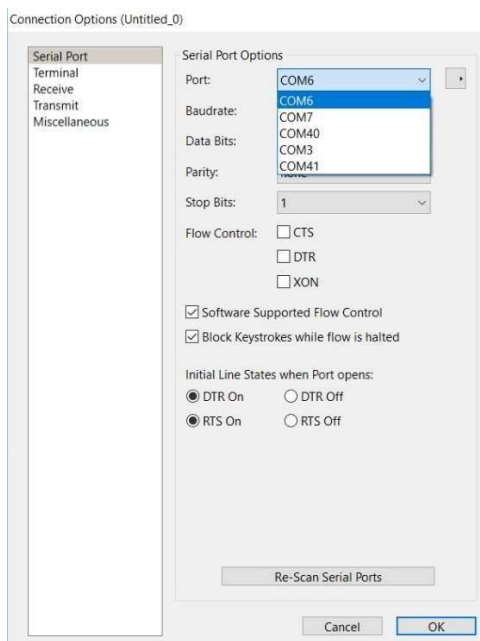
Connection Options (Untitled_0)

Serial Port
Terminal
Receive
Transmit
Miscellaneous

Serial Port Options

Port: COM6

COM6
COM7
COM40
COM3
COM41

Baudrate:

Data Bits:

Parity: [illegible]

Stop Bits: 1

Flow Control: CTS

DTR

XON

Software Supported Flow Control

Block Keystrokes while flow is halted

Initial Line States when Port opens:

DTR On DTR Off

RTS On RTS Off

Re-Scan Serial Ports

Cancel OK